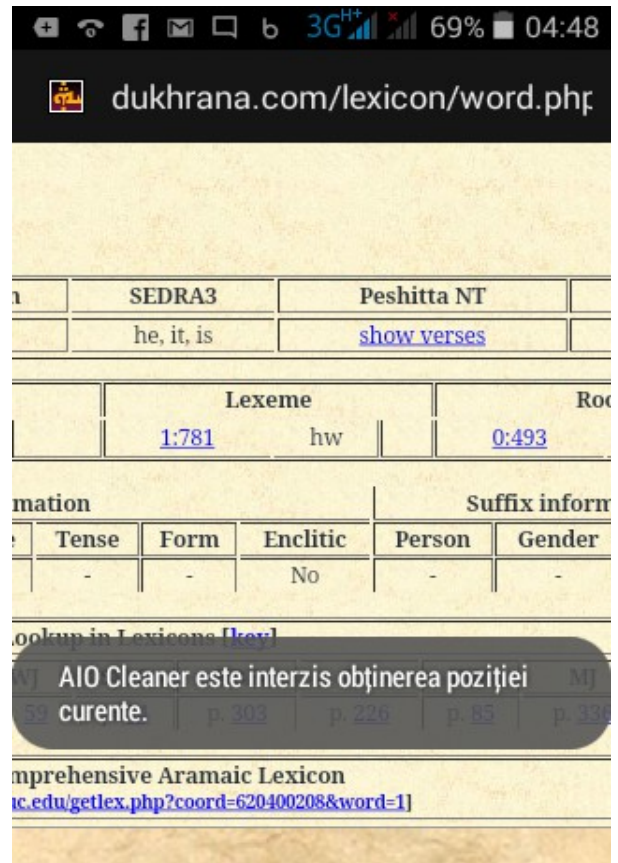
3G H+ 69% 04:48

dukhrana.com/lexicon/word.php

| n | SEDRA3 | Peshitta NT | |
|---|---|---|---|
| | he, it, is | show verses | |

| | Lexeme | | | Roo |
|---|---|---|---|---|
| | 1:781 | hw | | 0:493 |

mation | Suffix inform

| e | Tense | Form | Enclitic | Person | Gender |
|---|---|---|---|---|---|
| | - | - | No | - | - |

ookup in Lexicons [key]

WJ | MJ

59 | p. 303 | p. 226 | p. 85 | p. 336

AIO Cleaner este interzis obținerea poziției curente.

mprehensive Aramaic Lexicon
uc.edu/getlex.php?coord=620400208&word=1]